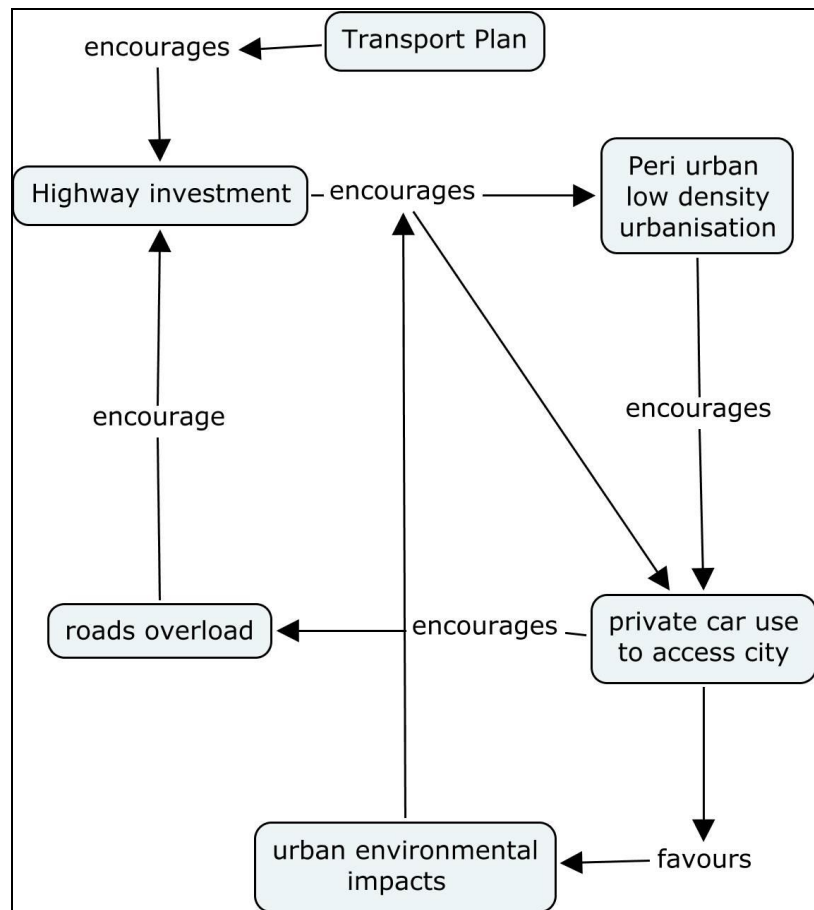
Transport Plan

encourages

Highway investment

encourages

Peri urban low density urbanisation

encourages

encourage

roads overload

encourages

private car use to access city

favours

urban environmental impacts